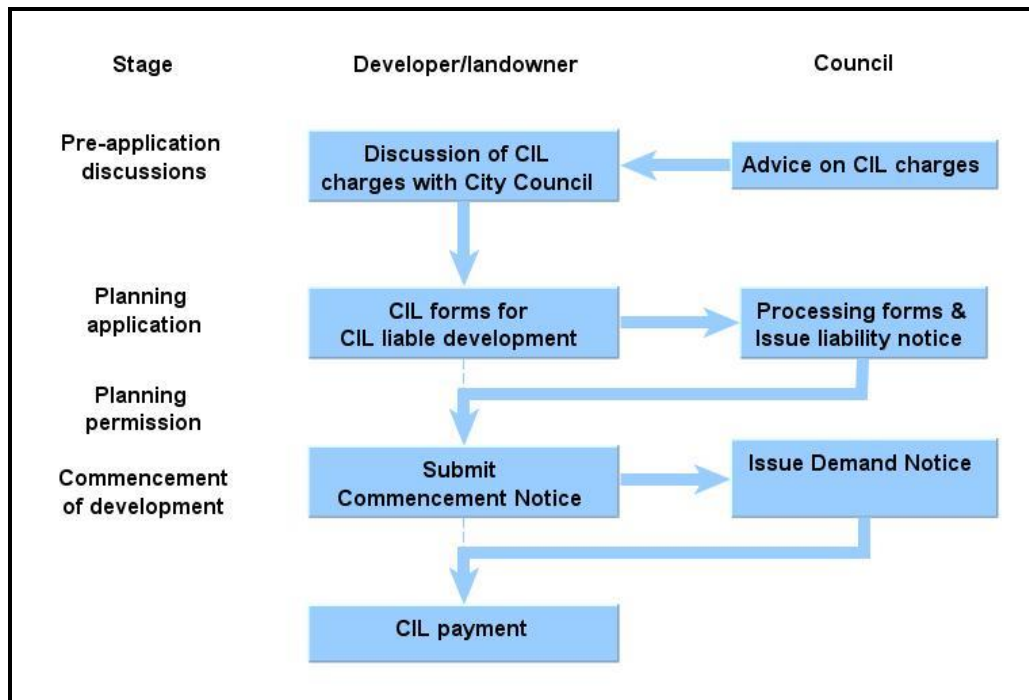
Stage

Developer/landowner

Council

Pre-application discussions

Discussion of CIL charges with City Council

Advice on CIL charges

Planning application

CIL forms for CIL liable development

Processing forms & Issue liability notice

Planning permission

Commencement of development

Submit Commencement Notice

Issue Demand Notice

CIL payment